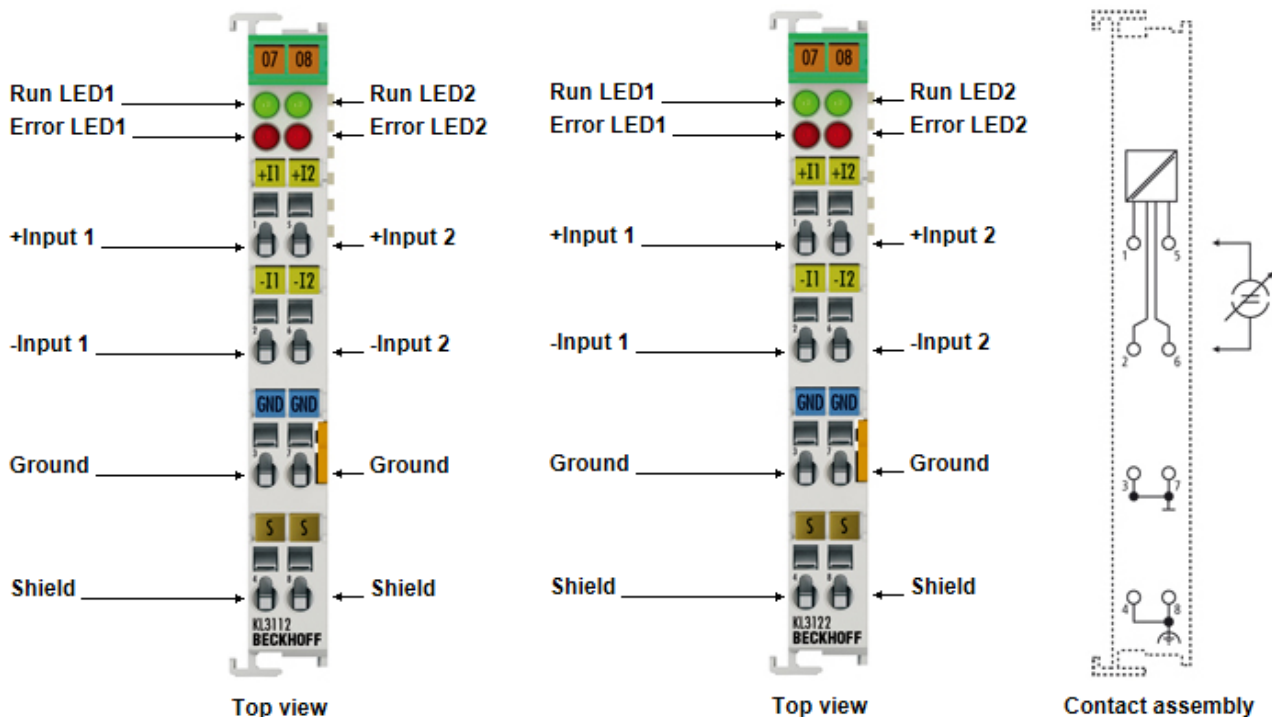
07 08
Run LED1
Run LED2
Error LED1
Error LED2
+I1 +I2
+Input 1
+Input 2
-I1 -I2
-Input 1
-Input 2
GND GND
Ground
Ground
S S
Shield
Shield
KL3112
BECKHOFF
Top view

07 08
Run LED1
Run LED2
Error LED1
Error LED2
+I1 +I2
+Input 1
+Input 2
-I1 -I2
-Input 1
-Input 2
GND GND
Ground
Ground
S S
Shield
Shield
KL3122
BECKHOFF
Top view

1 5
2 6
3 7
4 8
Contact assembly